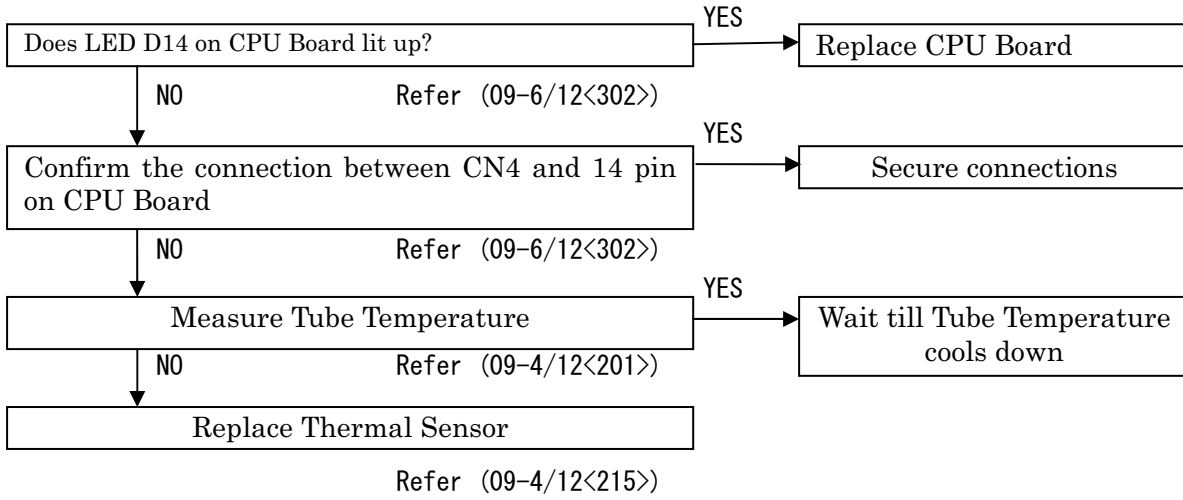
Does LED D14 on CPU Board lit up?

YES

Replace CPU Board

NO

Refer (09-6/12<302>)

Confirm the connection between CN4 and 14 pin on CPU Board

YES

Secure connections

NO

Refer (09-6/12<302>)

Measure Tube Temperature

YES

Wait till Tube Temperature cools down

NO

Refer (09-4/12<201>)

Replace Thermal Sensor

Refer (09-4/12<215>)